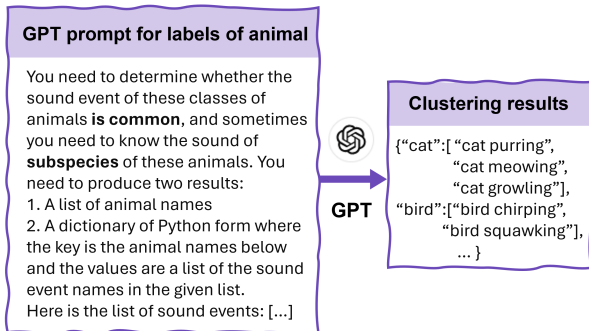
GPT prompt for labels of animal

You need to determine whether the sound event of these classes of animals is common, and sometimes you need to know the sound of subspecies of these animals. You need to produce two results:
1. A list of animal names
2. A dictionary of Python form where the key is the animal names below and the values are a list of the sound event names in the given list.
Here is the list of sound events: [...]

GPT

Clustering results

{"cat":["cat purring", "cat meowing", "cat growling"], "bird":["bird chirping", "bird squawking"], ... }